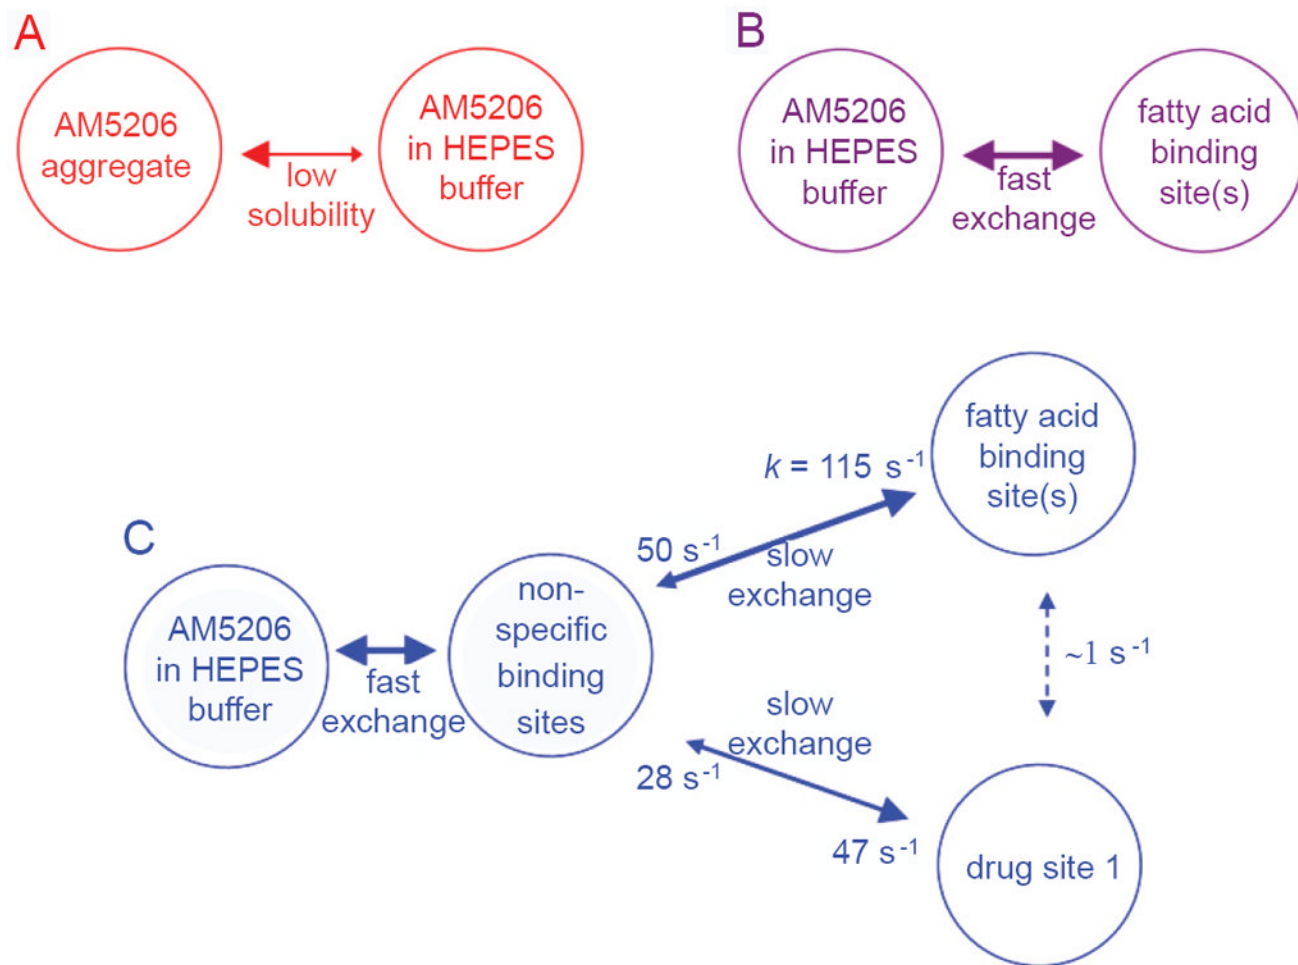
A

AM5206 aggregate

low solubility

AM5206 in HEPES buffer

B

AM5206 in HEPES buffer

fast exchange

fatty acid binding site(s)

C

AM5206 in HEPES buffer

fast exchange

non-specific binding sites

$k$ = 115 $s^{-1}$

50 $s^{-1}$

slow exchange

fatty acid binding site(s)

~1 $s^{-1}$

slow exchange

28 $s^{-1}$

47 $s^{-1}$

drug site 1